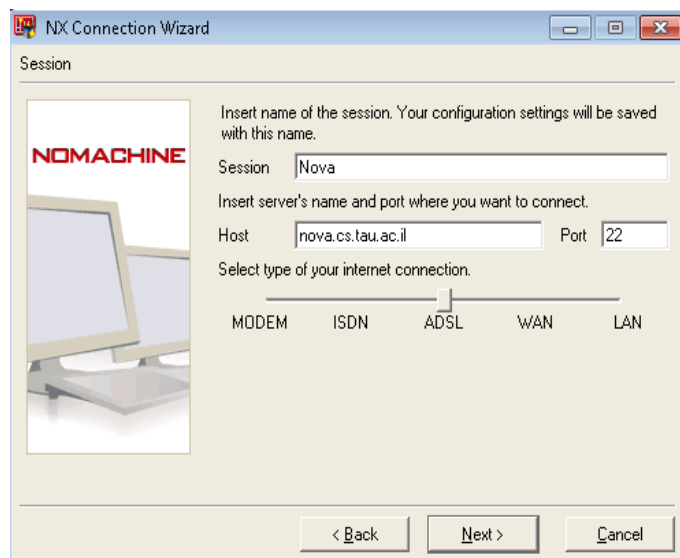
NX Connection Wizard

Session

NOMACHINE

Insert name of the session. Your configuration settings will be saved with this name.

Session Nova

Insert server's name and port where you want to connect.

Host nova.cs.tau.ac.il Port 22

Select type of your internet connection.

MODEM ISDN ADSL WAN LAN

< Back Next > Cancel